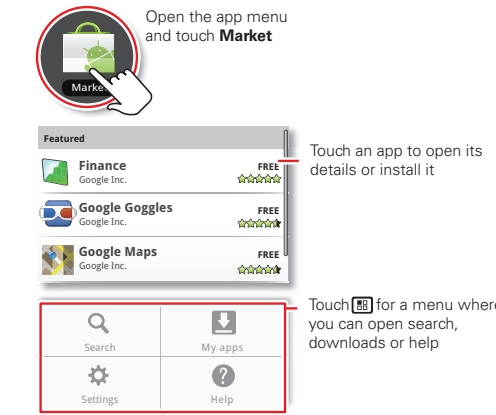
Marke

Open the app menu and touch **Market**

Featured

Finance
Google Inc.
FREE

Google Goggles
Google Inc.
FREE

Google Maps
Google Inc.
FREE

Touch an app to open its details or install it

Search
My apps
Settings
Help

Touch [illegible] for a menu where you can open search, downloads or help